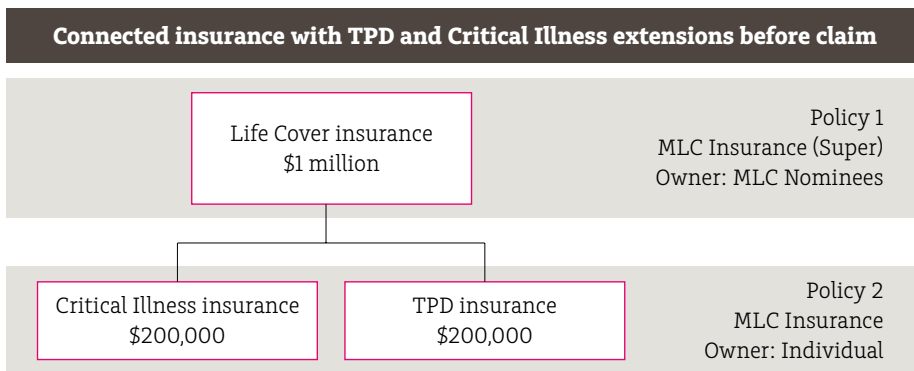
Connected insurance with TPD and Critical Illness extensions before claim

Life Cover insurance
$1 million

Policy 1
MLC Insurance (Super)
Owner: MLC Nominees

Critical Illness insurance
$200,000

TPD insurance
$200,000

Policy 2
MLC Insurance
Owner: Individual